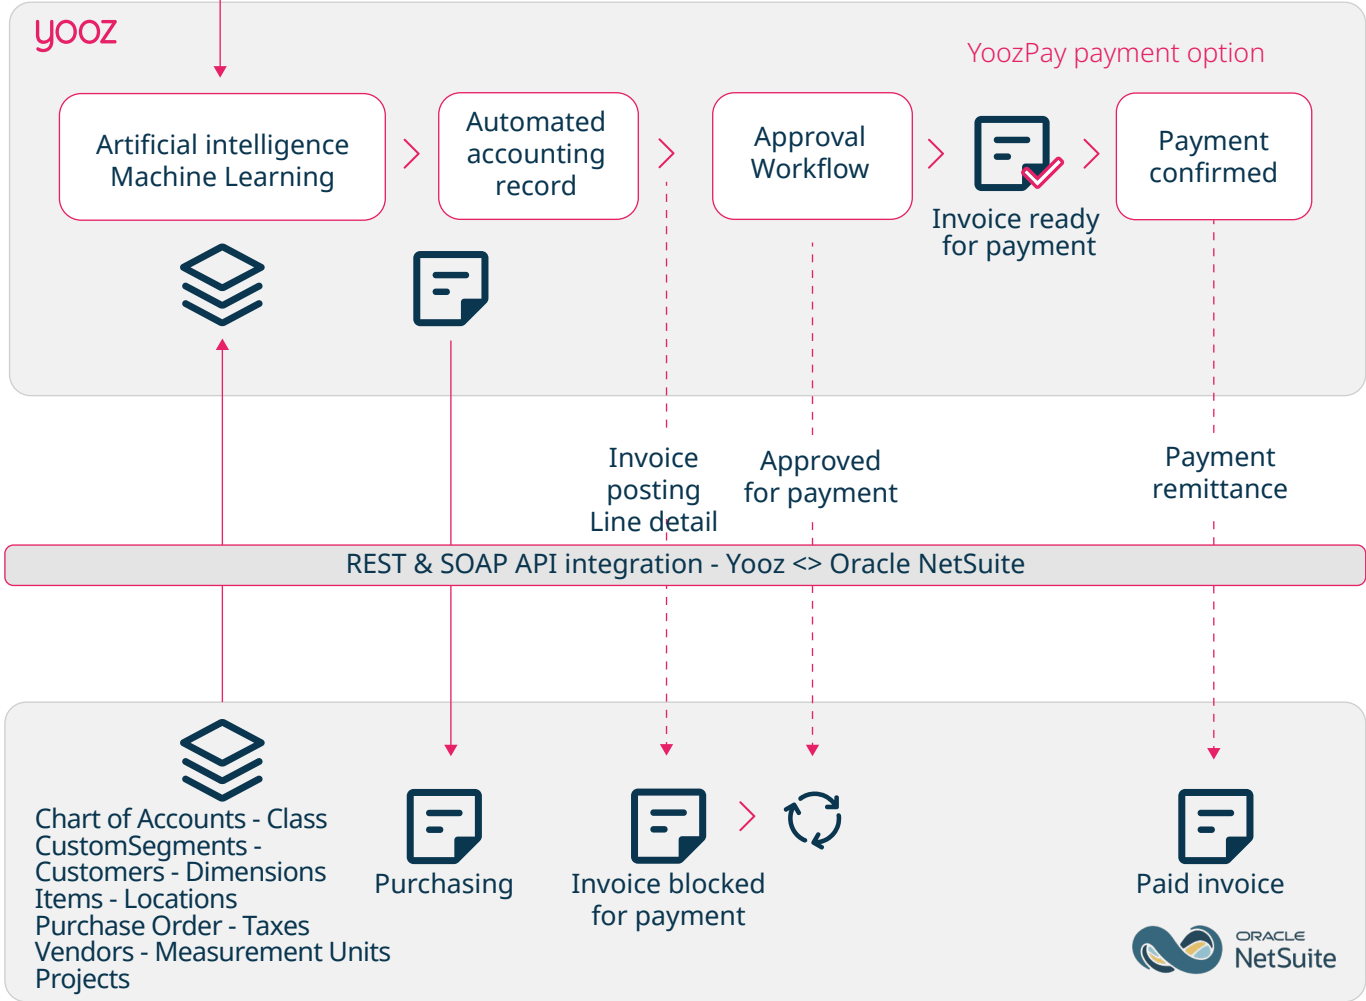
yooz

YoozPay payment option

Artificial intelligence Machine Learning

Automated accounting record

Approval Workflow

Invoice ready for payment

Payment confirmed

Invoice posting Line detail

Approved for payment

Payment remittance

REST & SOAP API integration - Yooz <> Oracle NetSuite

Chart of Accounts - Class
CustomSegments -
Customers - Dimensions
Items - Locations
Purchase Order - Taxes
Vendors - Measurement Units
Projects

Purchasing

Invoice blocked for payment

Paid invoice

ORACLE
NetSuite